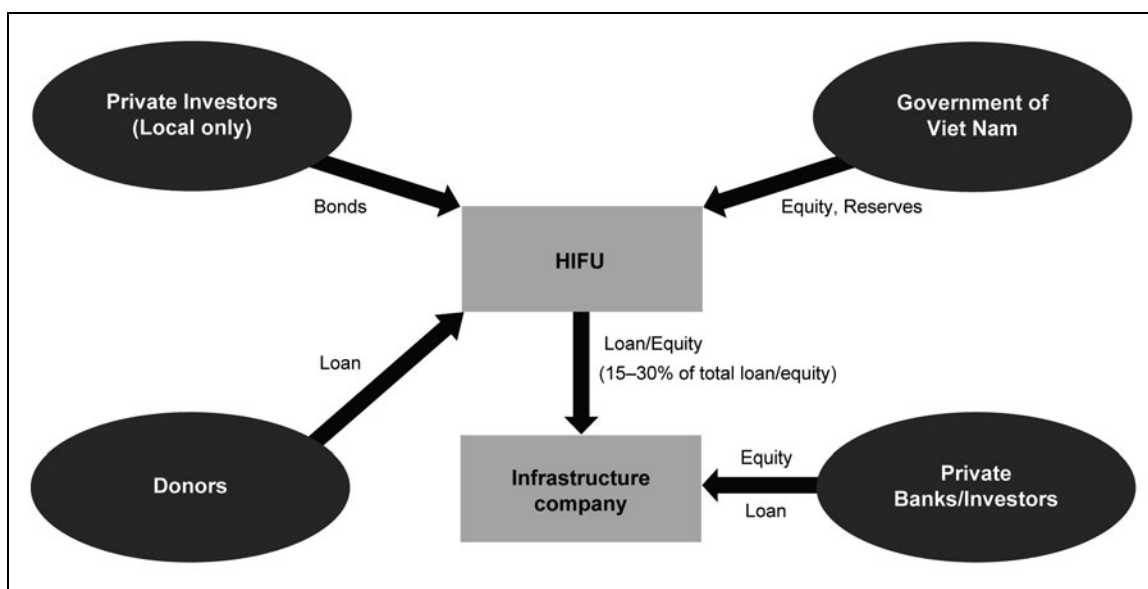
Private Investors (Local only)

Government of Viet Nam

Bonds

Equity, Reserves

HIFU

Loan

Loan/Equity
(15–30% of total loan/equity)

Donors

Infrastructure company

Equity

Loan

Private Banks/Investors